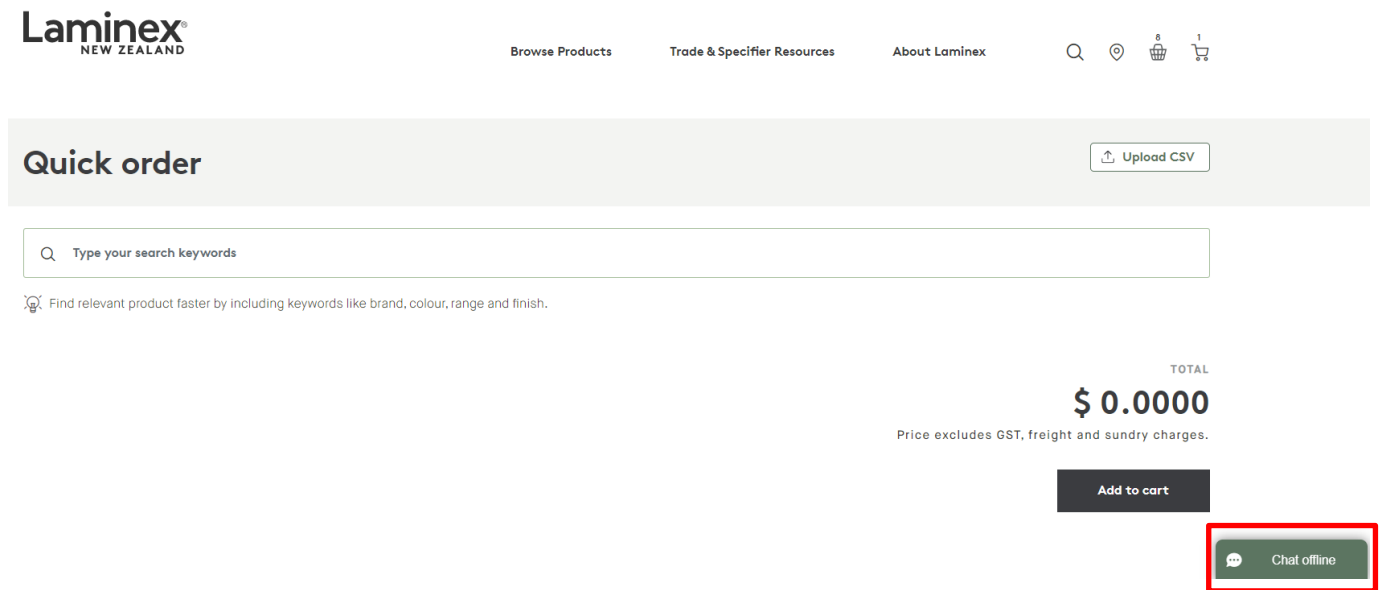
Laminex®
NEW ZEALAND

Browse Products
Trade & Specifier Resources
About Laminex

8
1

Quick order

Upload CSV

Type your search keywords

Find relevant product faster by including keywords like brand, colour, range and finish.

TOTAL
$ 0.0000
Price excludes GST, freight and sundry charges.

Add to cart

Chat offline